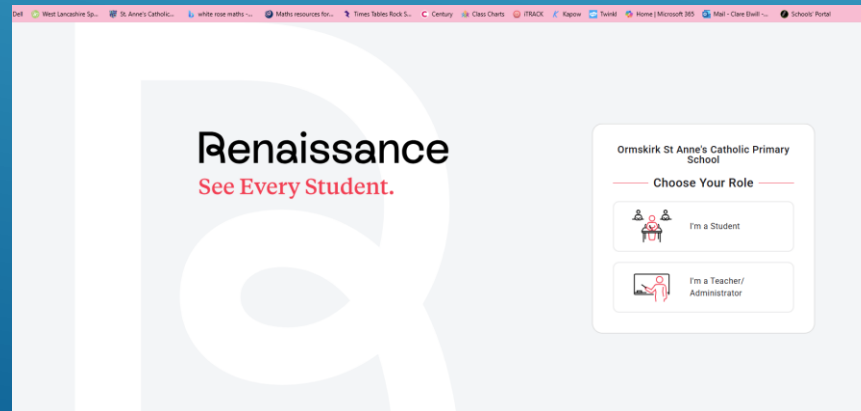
Dell West Lancashire Sp... St. Anne's Catholic... white rose maths -... Maths resources for... Times Tables Rock S... Century Class Charts iTRACK Kapow Twinkl Home | Microsoft 365 Mail - Clare Elwill -... Schools' Portal

Renaissance

See Every Student.

Ormskirk St Anne's Catholic Primary School

Choose Your Role

I'm a Student

I'm a Teacher/ Administrator